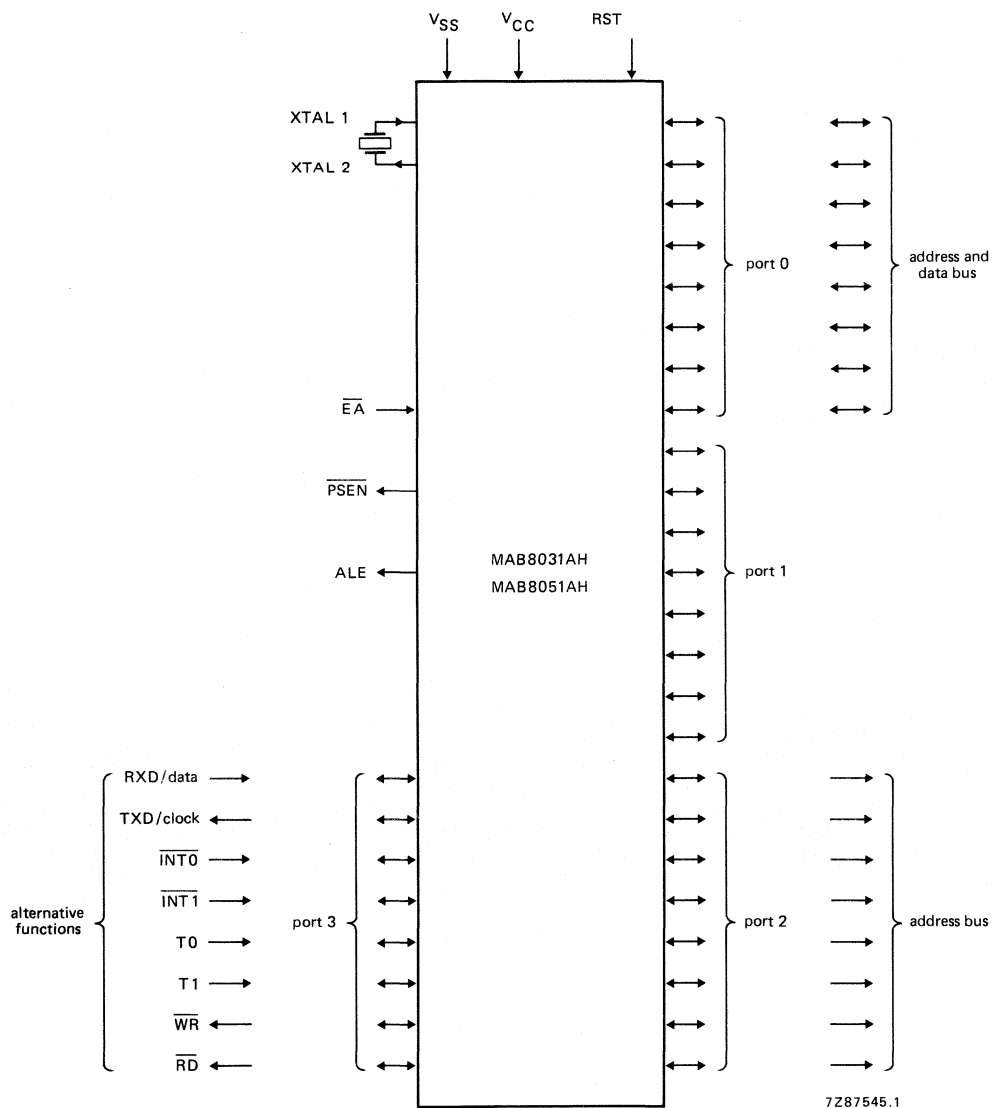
$V_{SS}$ $V_{CC}$ RST

XTAL 1
XTAL 2

port 0

address and data bus

$\overline{EA}$

$\overline{PSEN}$

ALE

MAB8031AH
MAB8051AH

port 1

RXD/data
TXD/clock
$\overline{INT0}$
$\overline{INT1}$
T0
T1
$\overline{WR}$
$\overline{RD}$

alternative functions

port 3

port 2

address bus

7Z87545.1